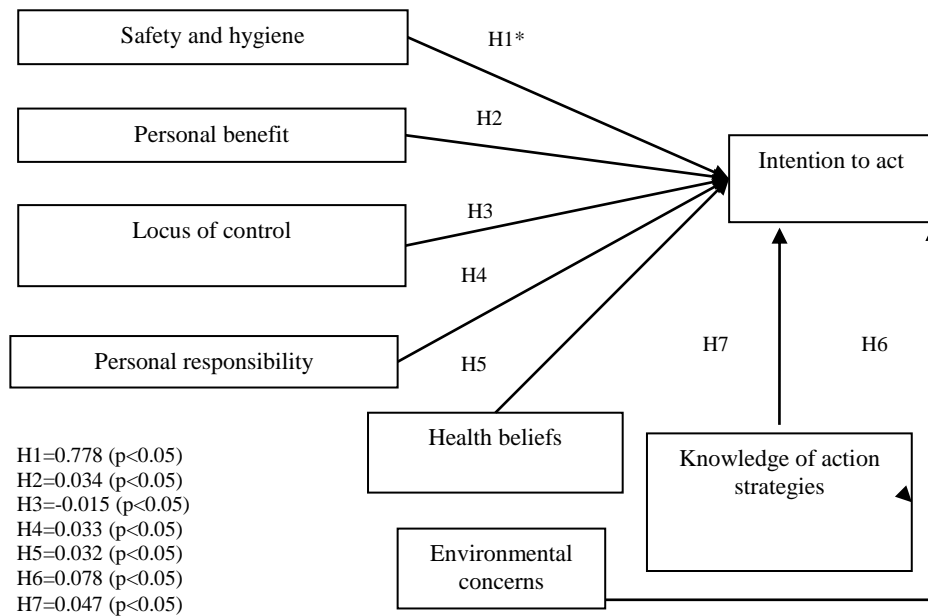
Safety and hygiene

H1*

Personal benefit

H2

Intention to act

Locus of control

H3

H4

Personal responsibility

H5

H7

H6

Health beliefs

Knowledge of action strategies

H1=0.778 (p<0.05)
H2=0.034 (p<0.05)
H3=-0.015 (p<0.05)
H4=0.033 (p<0.05)
H5=0.032 (p<0.05)
H6=0.078 (p<0.05)
H7=0.047 (p<0.05)

Environmental concerns